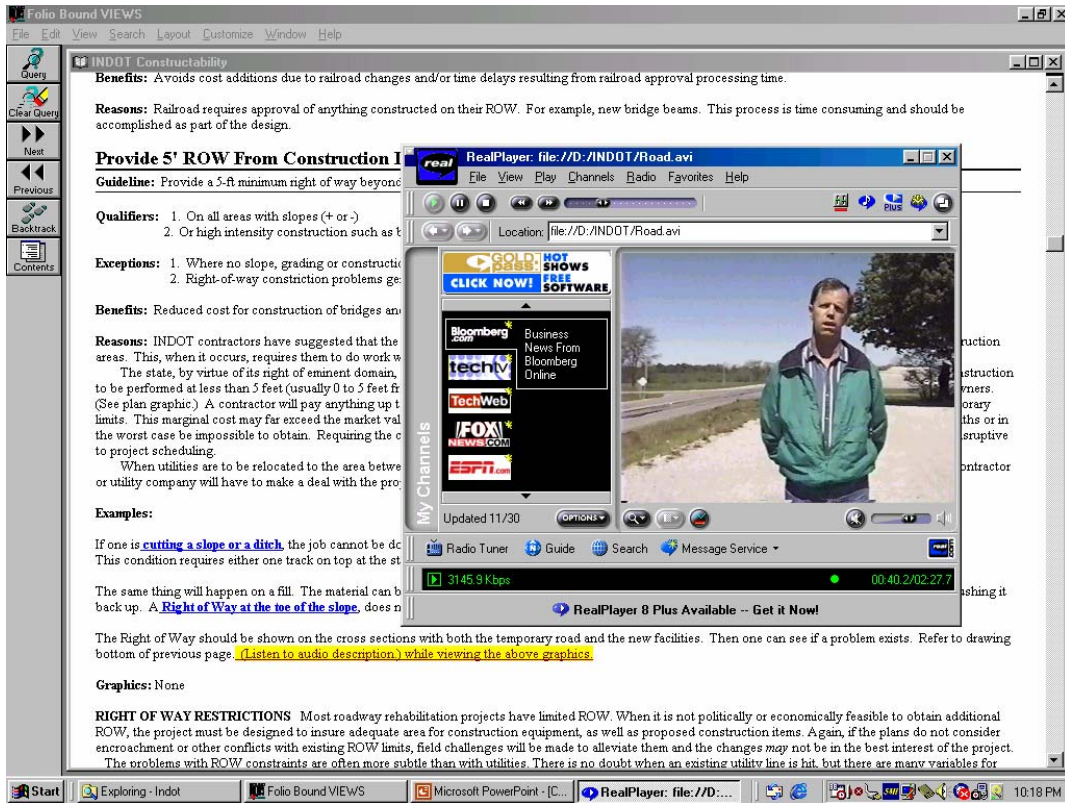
Folio Bound VIEWS
File Edit View Search Layout Customize Window Help

Query
Clear Query
Next
Previous
Backtrack
Contents

INDOT Constructability

Benefits: Avoids cost additions due to railroad changes and/or time delays resulting from railroad approval processing time.

Reasons: Railroad requires approval of anything constructed on their ROW. For example, new bridge beams. This process is time consuming and should be accomplished as part of the design.

Provide 5' ROW From Construction I

Guideline: Provide a 5-ft minimum right of way beyond

Qualifiers: 1. On all areas with slopes (+ or -)
2. Or high intensity construction such as t

Exceptions: 1. Where no slope, grading or constructio
2. Right-of-way constriction problems ge

Benefits: Reduced cost for construction of bridges an

Reasons: INDOT contractors have suggested that the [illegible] ruction areas. This, when it occurs, requires them to do work w
The state, by virtue of its right of eminent domain, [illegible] struction to be performed at less than 5 feet (usually 0 to 5 feet fr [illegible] wners. (See plan graphic.) A contractor will pay anything up t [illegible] orary limits. This marginal cost may far exceed the market val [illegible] ths or in the worst case be impossible to obtain. Requiring the c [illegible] sruptive to project scheduling.
When utilities are to be relocated to the area betwe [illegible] ontractor or utility company will have to make a deal with the pro

Examples:

If one is cutting a slope or a ditch, the job cannot be dc
This condition requires either one track on top at the st

The same thing will happen on a fill. The material can b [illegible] shing it back up. A Right of Way at the toe of the slope, does n

The Right of Way should be shown on the cross sections with both the temporary road and the new facilities. Then one can see if a problem exists. Refer to drawing bottom of previous page. (Listen to audio description.) while viewing the above graphics.

Graphics: None

RIGHT OF WAY RESTRICTIONS Most roadway rehabilitation projects have limited ROW. When it is not politically or economically feasible to obtain additional ROW, the project must be designed to insure adequate area for construction equipment, as well as proposed construction items. Again, if the plans do not consider encroachment or other conflicts with existing ROW limits, field challenges will be made to alleviate them and the changes may not be in the best interest of the project.
The problems with ROW constraints are often more subtle than with utilities. There is no doubt when an existing utility line is hit, but there are many variables for

real RealPlayer: file://D:/INDOT/Road.avi
File View Play Channels Radio Favorites Help
Location: file://D:/INDOT/Road.avi
GOLD pass HOT SHOWS FREE SOFTWARE CLICK NOW!
Bloomberg.com Business News From Bloomberg Online
techtv
TechWeb
FOX NEWS.COM
ESPN.com
My Channels
Updated 11/30 OPTIONS
Radio Tuner Guide Search Message Service
3145.9 Kbps 00:40.2/02:27.7
RealPlayer 8 Plus Available -- Get it Now!

Start | Exploring - Indot | Folio Bound VIEWS | Microsoft PowerPoint - [C... | RealPlayer: file://D:... | 10:18 PM